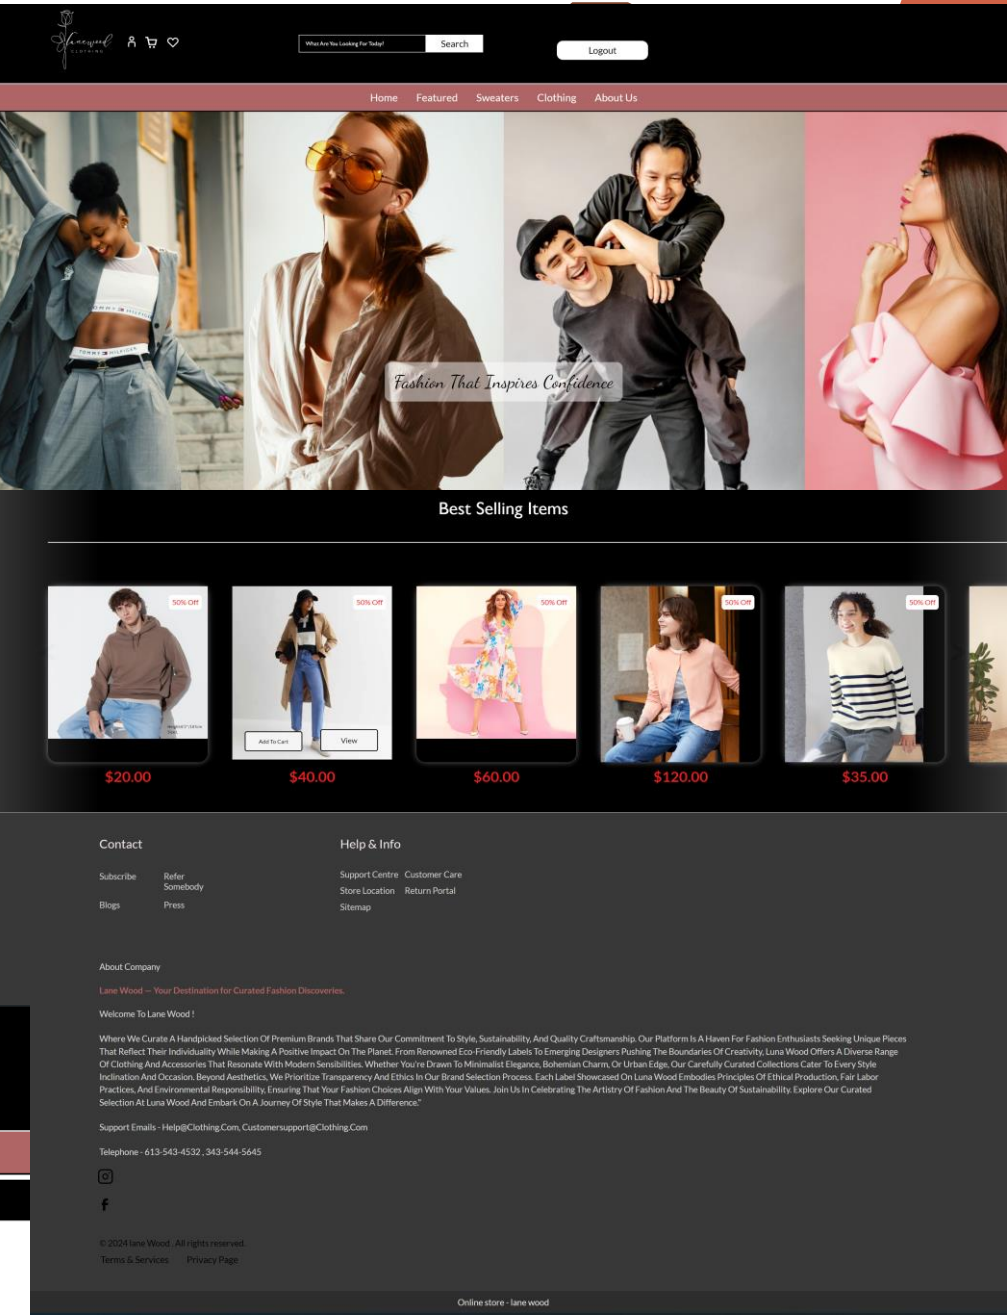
lanewood CLOTHING

What Are You Looking For Today!
Search

Logout

Home Featured Sweaters Clothing About Us

Fashion That Inspires Confidence

Best Selling Items

50% Off
50% Off
50% Off
50% Off
50% Off

Add To Cart
View

$20.00
$40.00
$60.00
$120.00
$35.00

Contact

Subscribe
Refer Somebody
Blogs
Press

Help & Info

Support Centre
Customer Care
Store Location
Return Portal
Sitemap

About Company

Lane Wood — Your Destination for Curated Fashion Discoveries.

Welcome To Lane Wood !

Where We Curate A Handpicked Selection Of Premium Brands That Share Our Commitment To Style, Sustainability, And Quality Craftsmanship. Our Platform Is A Haven For Fashion Enthusiasts Seeking Unique Pieces That Reflect Their Individuality While Making A Positive Impact On The Planet. From Renowned Eco-Friendly Labels To Emerging Designers Pushing The Boundaries Of Creativity, Luna Wood Offers A Diverse Range Of Clothing And Accessories That Resonate With Modern Sensibilities. Whether You're Drawn To Minimalist Elegance, Bohemian Charm, Or Urban Edge, Our Carefully Curated Collections Cater To Every Style Inclination And Occasion. Beyond Aesthetics, We Prioritize Transparency And Ethics In Our Brand Selection Process. Each Label Showcased On Luna Wood Embodies Principles Of Ethical Production, Fair Labor Practices, And Environmental Responsibility, Ensuring That Your Fashion Choices Align With Your Values. Join Us In Celebrating The Artistry Of Fashion And The Beauty Of Sustainability. Explore Our Curated Selection At Luna Wood And Embark On A Journey Of Style That Makes A Difference."

Support Emails - Help@Clothing.Com, Customersupport@Clothing.Com

Telephone - 613-543-4532 , 343-544-5645

© 2024 lane Wood . All rights reserved.

Terms & Services Privacy Page

Online store - lane wood